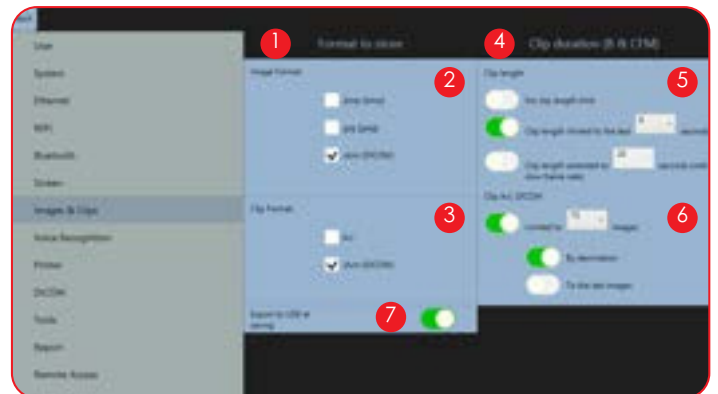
User
System
Ethernet
WiFi
Bluetooth
Screen
Images & Clips
Voice Recognition
Printer
DICOM
Tools
Report
Remote Access

1
Format to store
4
Clip duration (B & CFM)

Image Format
2
.bmp (bmp)
.jpg (jpeg)
.dcm (DICOM)

Clip Format
3
.avi
.dcm (DICOM)

Export to USB at saving
7

Clip length
5
No clip length limit
Clip length limited to the last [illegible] seconds
Clip length extended to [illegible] seconds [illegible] (low frame rate)

Clip AVI, DICOM
6
Limited to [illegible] images
By decimation
To the last images